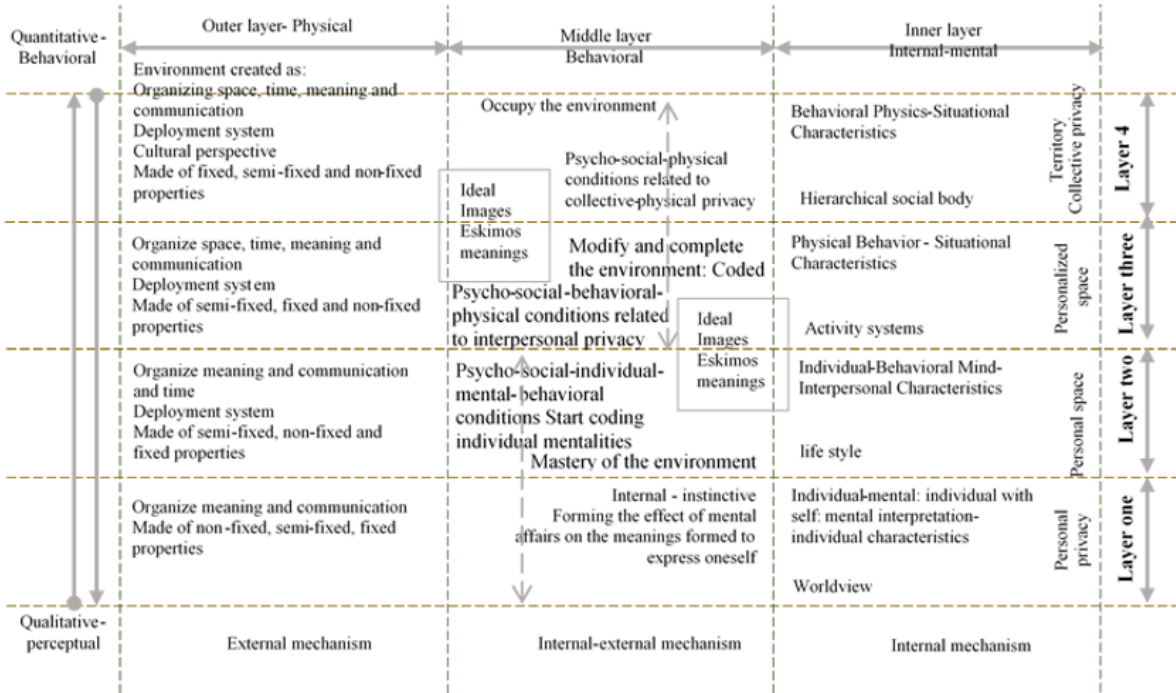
| Quantitative-Behavioral | Outer layer- Physical | Middle layer Behavioral | Inner layer Internal-mental | | |
|---|---|---|---|---|---|
| | Environment created as: Organizing space, time, meaning and communication Deployment system Cultural perspective Made of fixed, semi-fixed and non-fixed properties | Occupy the environment Psycho-social-physical conditions related to collective-physical privacy Ideal Images Eskimos meanings | Behavioral Physics-Situational Characteristics Hierarchical social body | Territory Collective privacy | Layer 4 |
| | Organize space, time, meaning and communication Deployment system Made of semi-fixed, fixed and non-fixed properties | Modify and complete the environment: Coded Psycho-social-behavioral-physical conditions related to interpersonal privacy Ideal Images Eskimos meanings | Physical Behavior - Situational Characteristics Activity systems | Personalized space | Layer three |
| | Organize meaning and communication and time Deployment system Made of semi-fixed, non-fixed and fixed properties | Psycho-social-individual-mental- behavioral conditions Start coding individual mentalities Mastery of the environment | Individual-Behavioral Mind-Interpersonal Characteristics life style | Personal space | Layer two |
| | Organize meaning and communication Made of non-fixed, semi-fixed, fixed properties | Internal - instinctive Forming the effect of mental affairs on the meanings formed to express oneself | Individual-mental: individual with self: mental interpretation-individual characteristics Worldview | Personal privacy | Layer one |
| Qualitative-perceptual | External mechanism | Internal-external mechanism | Internal mechanism | | |